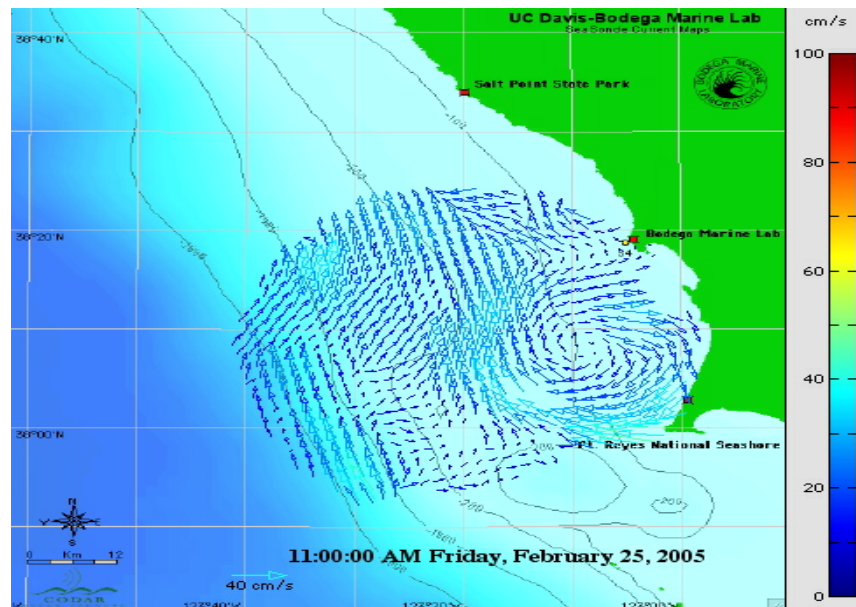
UC Davis-Bodega Marine Lab
SeaSonde Current Maps

cm/s
100
80
60
40
20
0

38°40'N
38°20'N
38°00'N

Salt Point State Park
Bodega Marine Lab
Pt. Reyes National Seashore

BODEGA MARINE LABORATORY

-100
-200
-1000
-2000
-200
-1000
-2000

N
S
E
W

0 Km 12

CODAR

11:00:00 AM Friday, February 25, 2005

40 cm/s

123°40'W
123°20'W
123°00'W